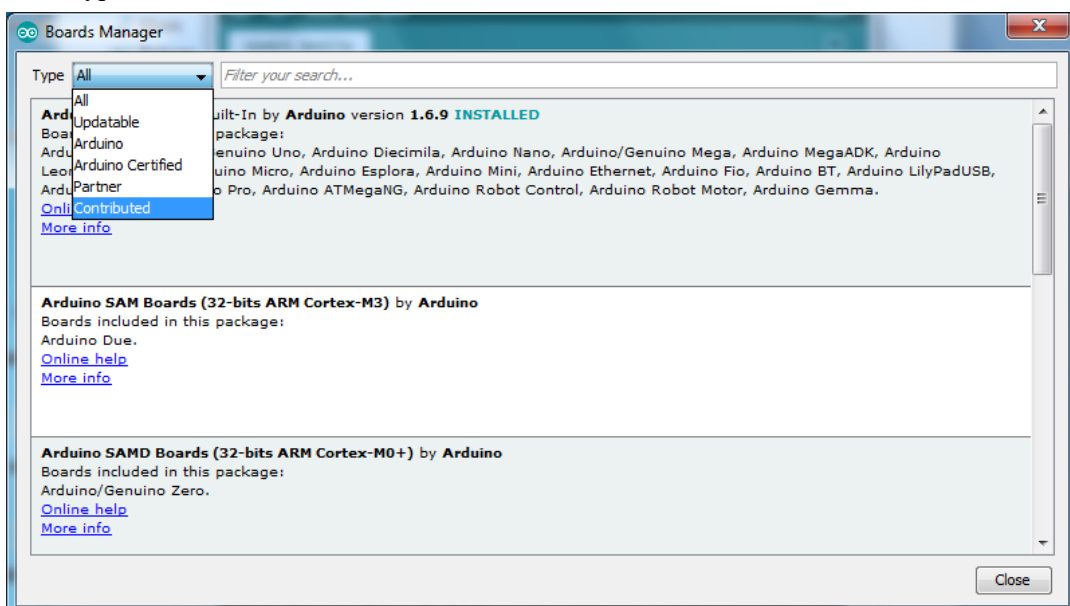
Boards Manager

Type All

Filter your search...

All
Updatable
Arduino
Arduino Certified
Partner
Contributed

Ard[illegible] uilt-In by Arduino version 1.6.9 INSTALLED
Boa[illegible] package:
Ardu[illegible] enuino Uno, Arduino Diecimila, Arduino Nano, Arduino/Genuino Mega, Arduino MegaADK, Arduino Leo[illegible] uino Micro, Arduino Esplora, Arduino Mini, Arduino Ethernet, Arduino Fio, Arduino BT, Arduino LilyPadUSB, Ardu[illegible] o Pro, Arduino ATMegaNG, Arduino Robot Control, Arduino Robot Motor, Arduino Gemma.
Onli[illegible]
More info

Arduino SAM Boards (32-bits ARM Cortex-M3) by Arduino
Boards included in this package:
Arduino Due.
Online help
More info

Arduino SAMD Boards (32-bits ARM Cortex-M0+) by Arduino
Boards included in this package:
Arduino/Genuino Zero.
Online help
More info

Close